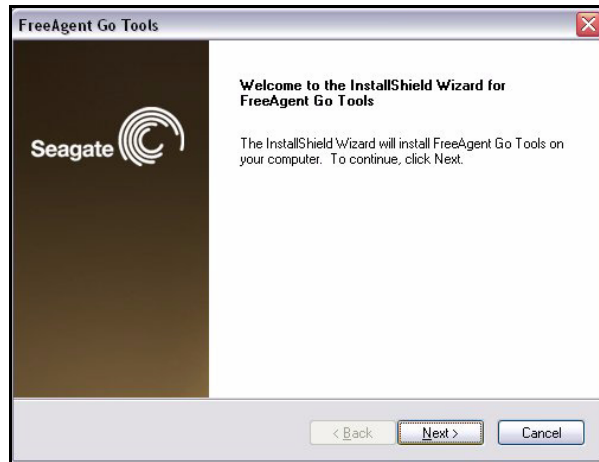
FreeAgent Go Tools

Seagate

Welcome to the InstallShield Wizard for FreeAgent Go Tools

The InstallShield Wizard will install FreeAgent Go Tools on your computer. To continue, click Next.

< Back

Next >

Cancel